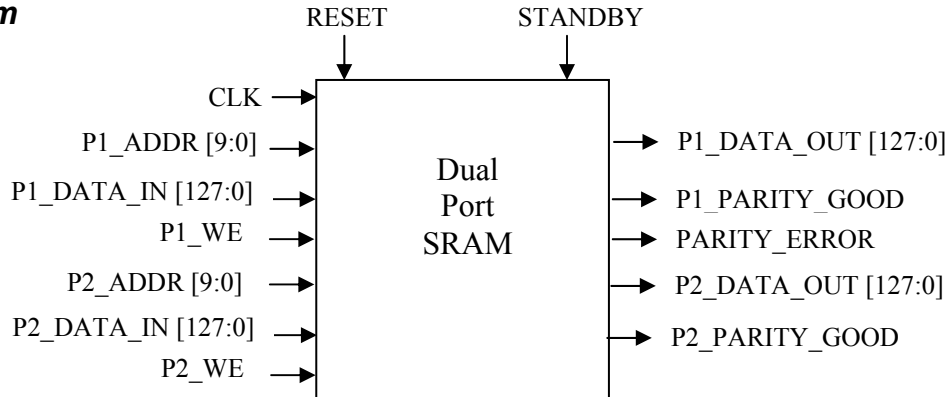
m

RESET

STANDBY

CLK

P1_ADDR [9:0]

P1_DATA_IN [127:0]

P1_WE

P2_ADDR [9:0]

P2_DATA_IN [127:0]

P2_WE

Dual Port SRAM

P1_DATA_OUT [127:0]

P1_PARITY_GOOD

PARITY_ERROR

P2_DATA_OUT [127:0]

P2_PARITY_GOOD